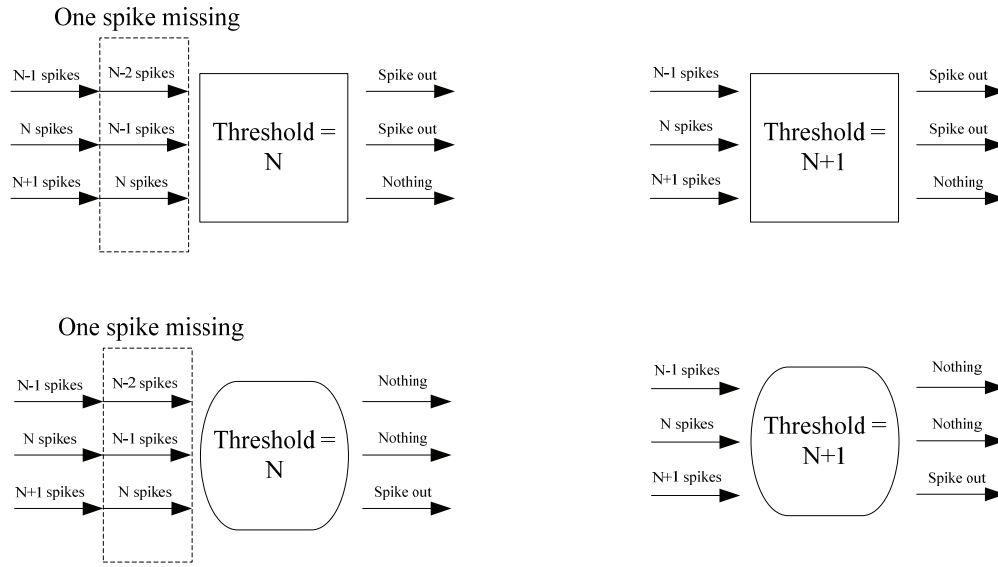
One spike missing

N-1 spikes
N-2 spikes
N spikes
N-1 spikes
N+1 spikes
N spikes

Threshold = N

Spike out
Spike out
Nothing

N-1 spikes
N spikes
N+1 spikes

Threshold = N+1

Spike out
Spike out
Nothing

One spike missing

N-1 spikes
N-2 spikes
N spikes
N-1 spikes
N+1 spikes
N spikes

Threshold = N

Nothing
Nothing
Spike out

N-1 spikes
N spikes
N+1 spikes

Threshold = N+1

Nothing
Nothing
Spike out